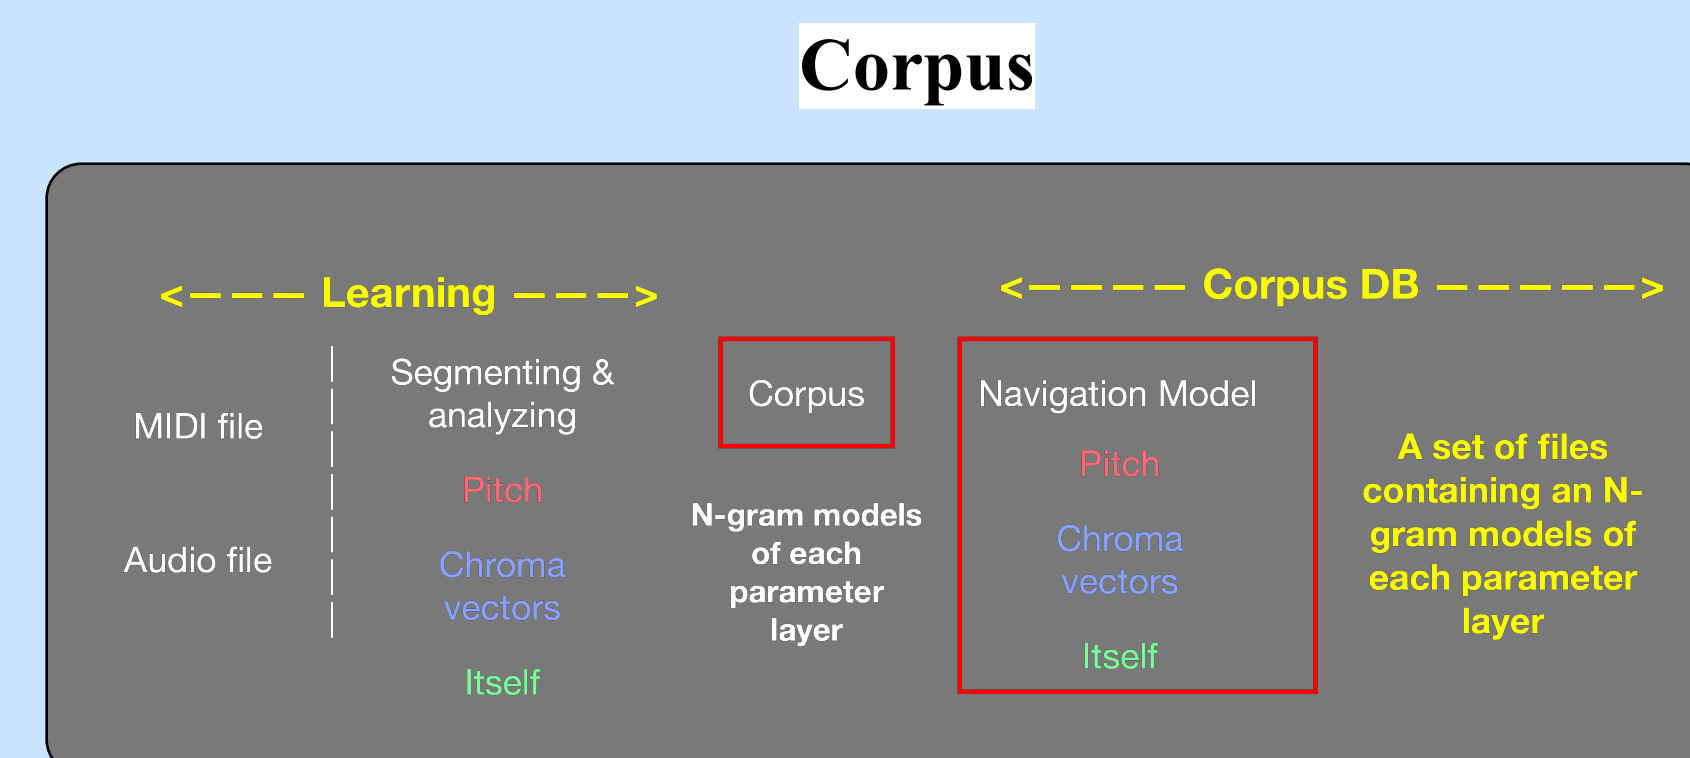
Corpus

<– – – – Learning – – – –>

<– – – – – Corpus DB – – – – – –>

MIDI file

Audio file

Segmenting & analyzing

Pitch

Chroma vectors

Itself

Corpus

N-gram models of each parameter layer

Navigation Model

Pitch

Chroma vectors

Itself

A set of files containing an N-gram models of each parameter layer